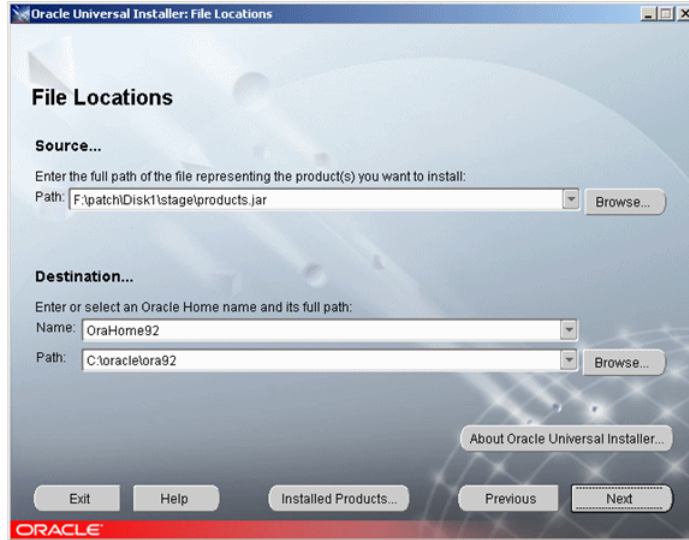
Oracle Universal Installer: File Locations

File Locations

Source...

Enter the full path of the file representing the product(s) you want to install:

Path: F:\patch\Disk1\stage\products.jar

Browse...

Destination...

Enter or select an Oracle Home name and its full path:

Name: OraHome92

Path: C:\oracle\ora92

Browse...

About Oracle Universal Installer...

Exit

Help

Installed Products...

Previous

Next

ORACLE